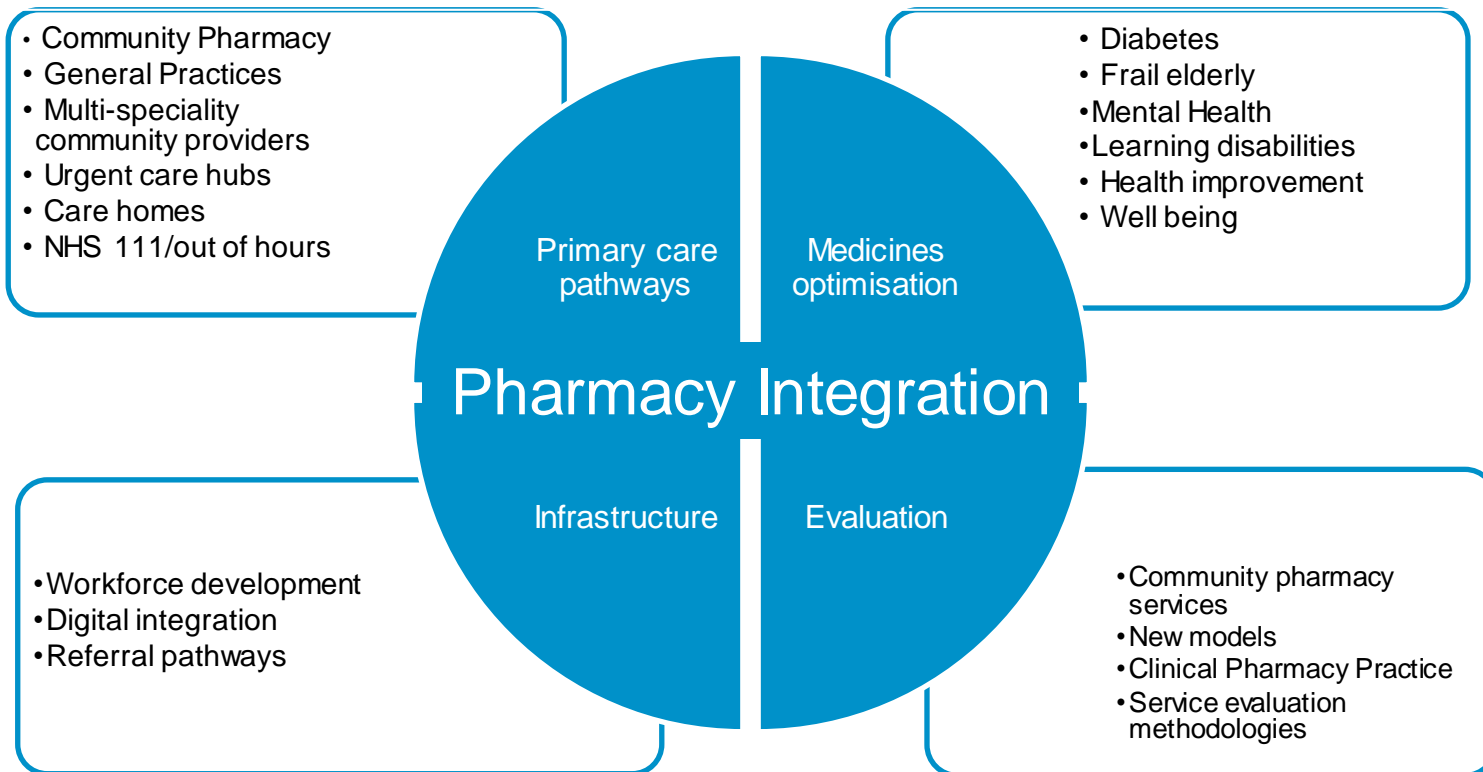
• Community Pharmacy
• General Practices
• Multi-speciality community providers
• Urgent care hubs
• Care homes
• NHS 111/out of hours

• Diabetes
• Frail elderly
•Mental Health
•Learning disabilities
• Health improvement
• Well being

Primary care pathways

Medicines optimisation

Pharmacy Integration

Infrastructure

Evaluation

•Workforce development
•Digital integration
•Referral pathways

•Community pharmacy services
•New models
•Clinical Pharmacy Practice
•Service evaluation methodologies